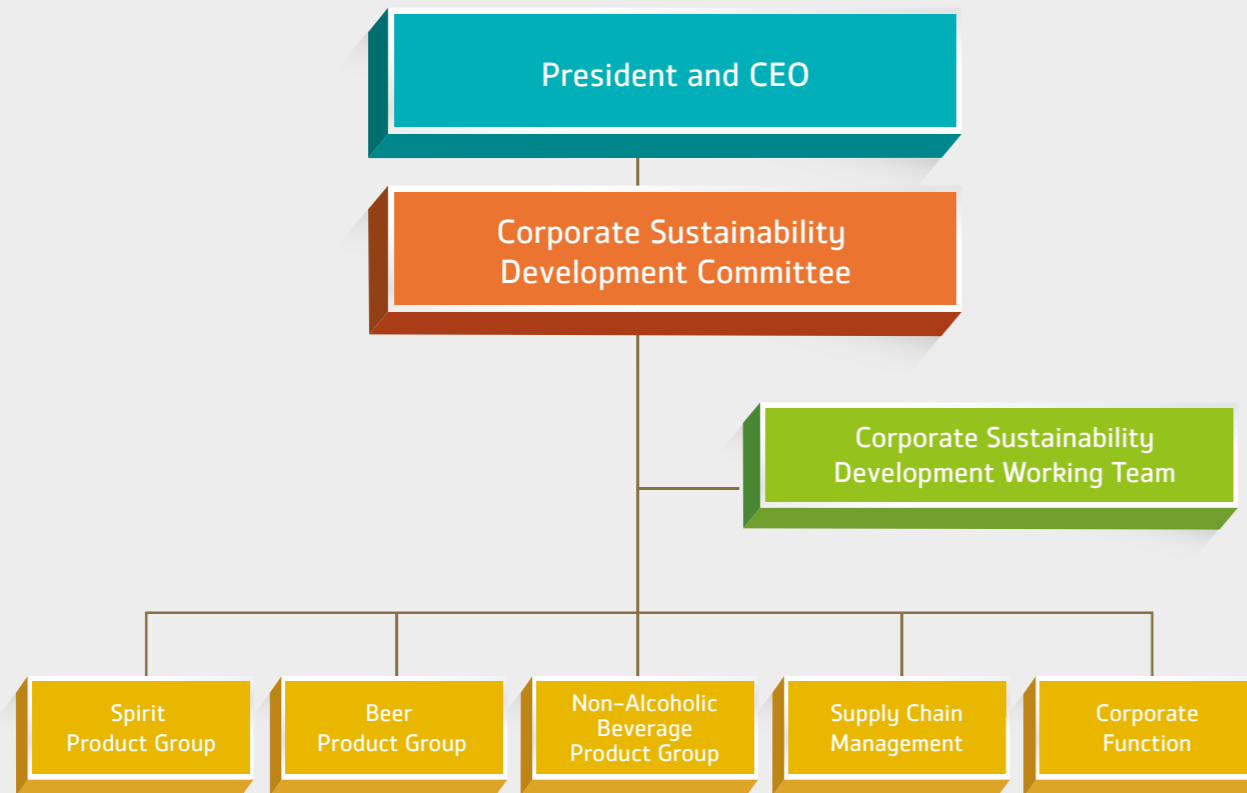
President and CEO

Corporate Sustainability Development Committee

Corporate Sustainability Development Working Team

Spirit Product Group

Beer Product Group

Non-Alcoholic Beverage Product Group

Supply Chain Management

Corporate Function